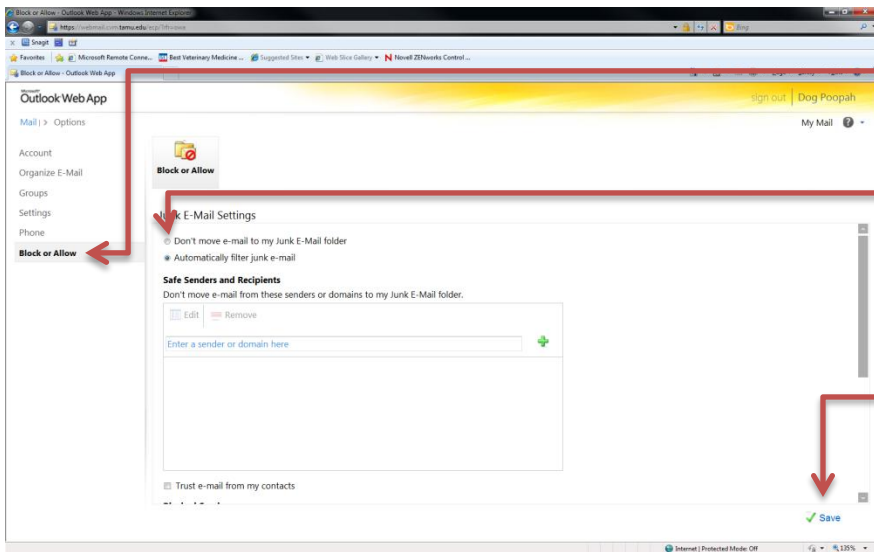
Block or Allow - Outlook Web App - Windows Internet Explorer
https://webmail.cvm.tamu.edu/ecp/?rfr=owa
Bing
Snagit
Favorites
Microsoft Remote Conne...
Best Veterinary Medicine ...
Suggested Sites
Web Slice Gallery
Novell ZENworks Control ...
Block or Allow - Outlook Web App

Outlook Web App
sign out | Dog Poopah
Mail > Options
My Mail

Account
Organize E-Mail
Groups
Settings
Phone
Block or Allow

Block or Allow

Junk E-Mail Settings
Don't move e-mail to my Junk E-Mail folder
Automatically filter junk e-mail

Safe Senders and Recipients
Don't move e-mail from these senders or domains to my Junk E-Mail folder.
Edit
Remove
Enter a sender or domain here

Trust e-mail from my contacts

Save

Internet | Protected Mode: Off
135%